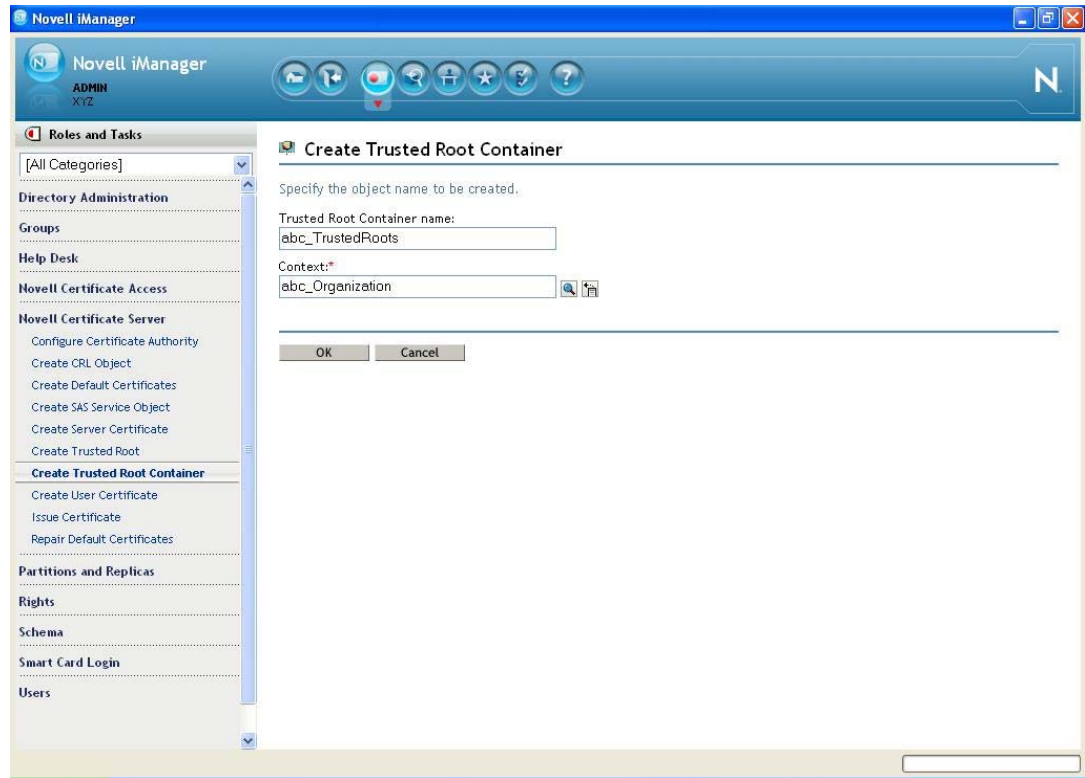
Novell iManager

Novell iManager
ADMIN
XYZ

N

Roles and Tasks

[All Categories]

Directory Administration
Groups
Help Desk
Novell Certificate Access
Novell Certificate Server
Configure Certificate Authority
Create CRL Object
Create Default Certificates
Create SAS Service Object
Create Server Certificate
Create Trusted Root
Create Trusted Root Container
Create User Certificate
Issue Certificate
Repair Default Certificates
Partitions and Replicas
Rights
Schema
Smart Card Login
Users

Create Trusted Root Container

Specify the object name to be created.

Trusted Root Container name:
abc_TrustedRoots

Context:*
abc_Organization

OK Cancel